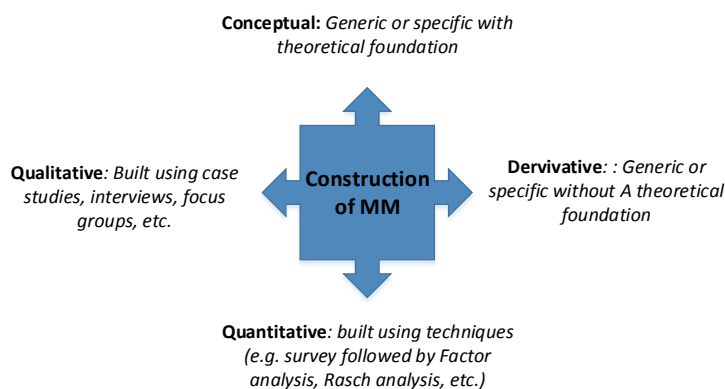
Conceptual: Generic or specific with theoretical foundation

Qualitative: Built using case studies, interviews, focus groups, etc.

Construction of MM

Dervivative: : Generic or specific without A theoretical foundation

Quantitative: built using techniques (e.g. survey followed by Factor analysis, Rasch analysis, etc.)